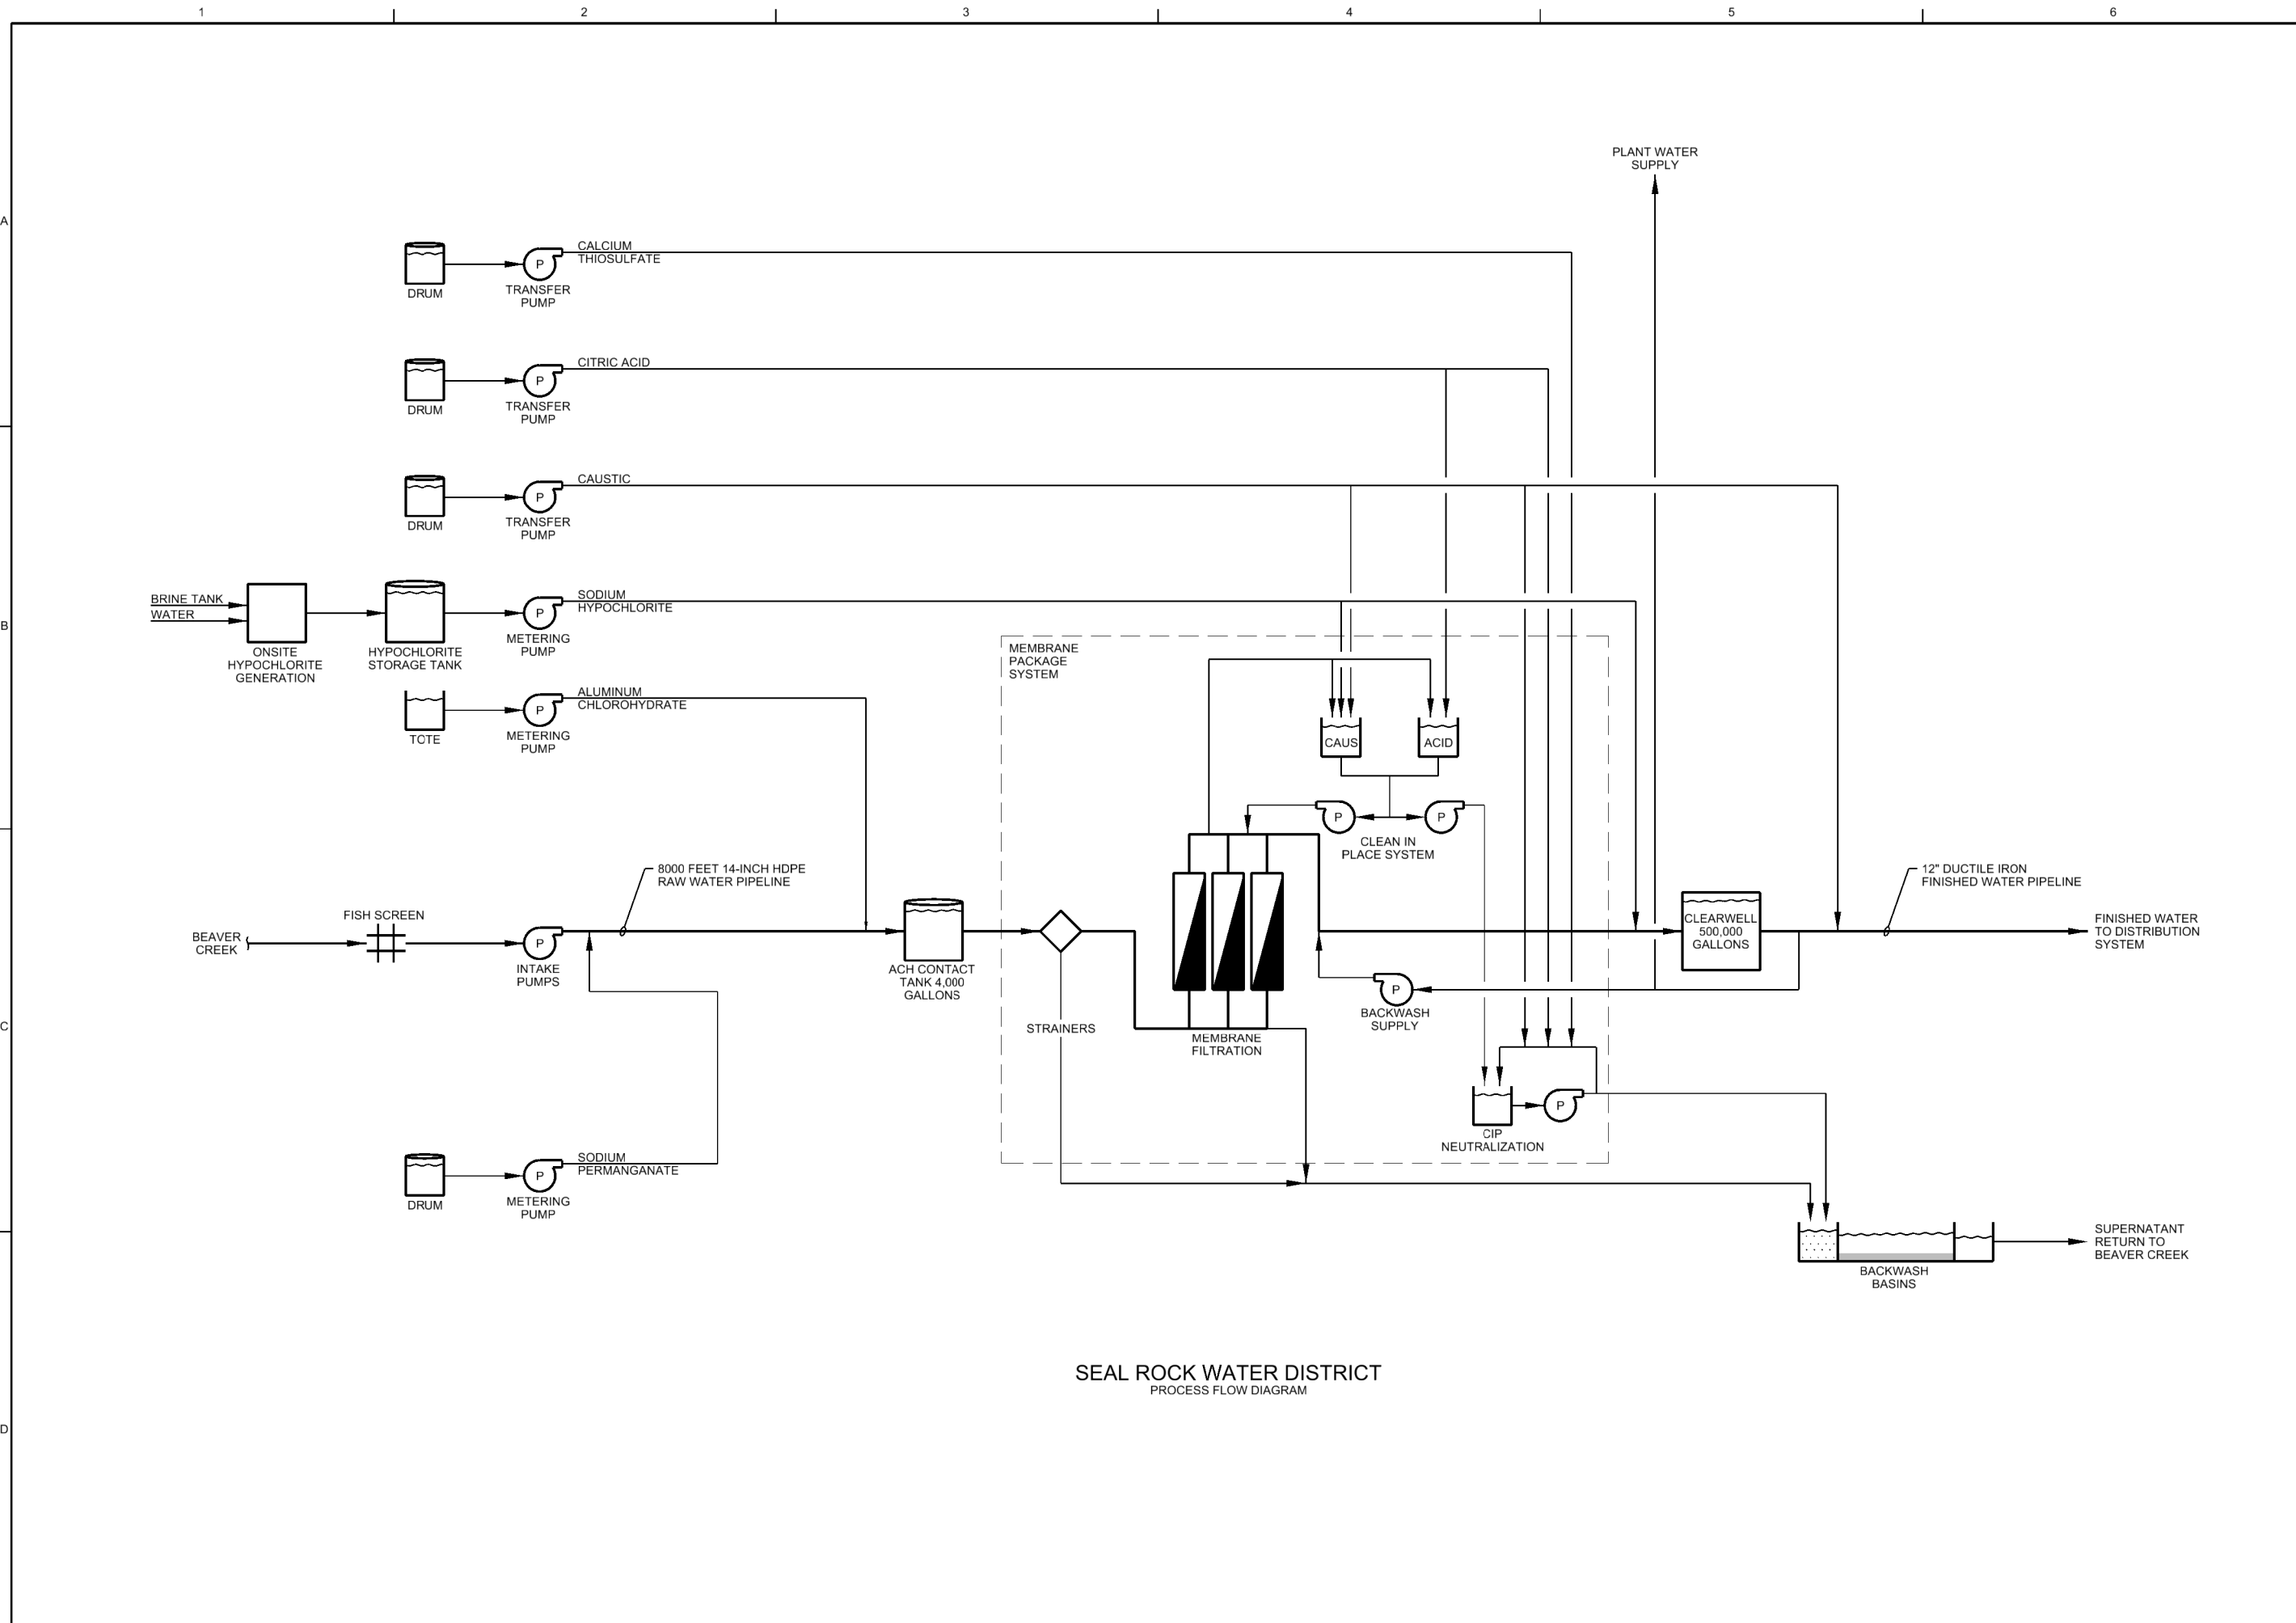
1 2 3 4 5 6

A

B

C

D

PLANT WATER SUPPLY

P

DRUM

TRANSFER PUMP

CALCIUM THIOSULFATE

P

DRUM

TRANSFER PUMP

CITRIC ACID

P

DRUM

TRANSFER PUMP

CAUSTIC

BRINE TANK

WATER

ONSITE HYPOCHLORITE GENERATION

HYPOCHLORITE STORAGE TANK

P

METERING PUMP

SODIUM HYPOCHLORITE

MEMBRANE PACKAGE SYSTEM

P

TOTE

METERING PUMP

ALUMINUM CHLOROHYDRATE

CAUS

ACID

P

P

CLEAN IN PLACE SYSTEM

8000 FEET 14-INCH HDPE RAW WATER PIPELINE

12" DUCTILE IRON FINISHED WATER PIPELINE

BEAVER CREEK

FISH SCREEN

P

INTAKE PUMPS

ACH CONTACT TANK 4,000 GALLONS

STRAINERS

MEMBRANE FILTRATION

CLEARWELL 500,000 GALLONS

FINISHED WATER TO DISTRIBUTION SYSTEM

P

BACKWASH SUPPLY

P

CIP NEUTRALIZATION

P

DRUM

METERING PUMP

SODIUM PERMANGANATE

BACKWASH BASINS

SUPERNATANT RETURN TO BEAVER CREEK

SEAL ROCK WATER DISTRICT
PROCESS FLOW DIAGRAM